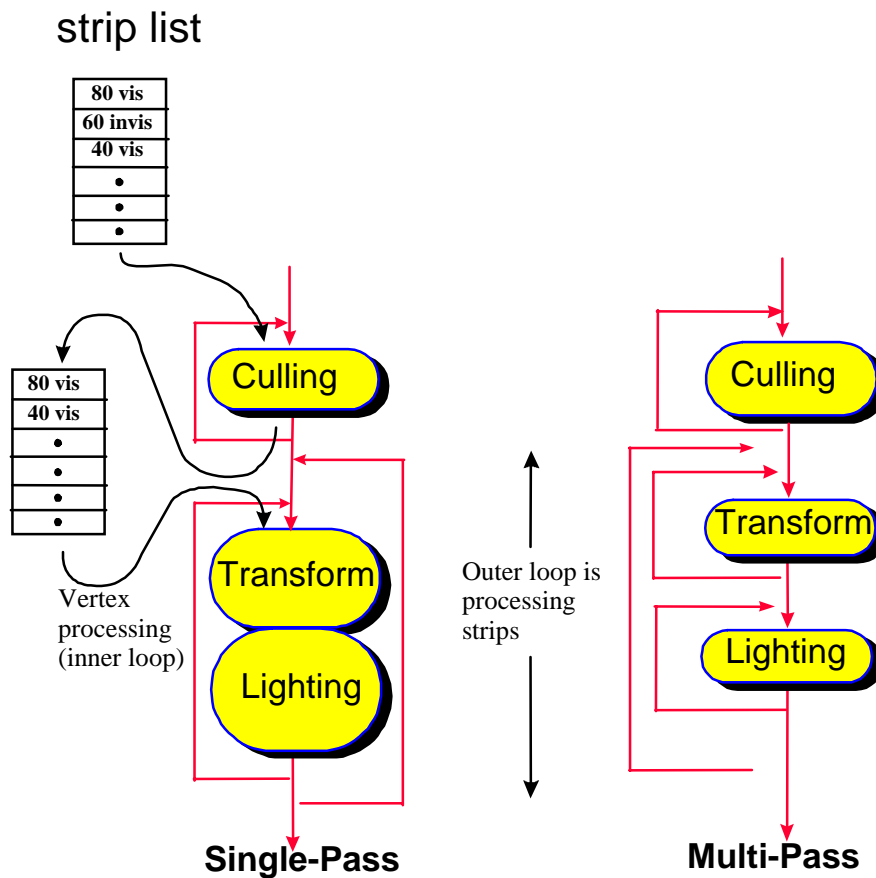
strip list

| 80 vis |
|---|
| 60 invis |
| 40 vis |
| • |
| • |
| • |

| 80 vis |
|---|
| 40 vis |
| • |
| • |
| • |
| • |

Culling

Transform

Lighting

Vertex processing (inner loop)

Outer loop is processing strips

Culling

Transform

Lighting

Single-Pass

Multi-Pass